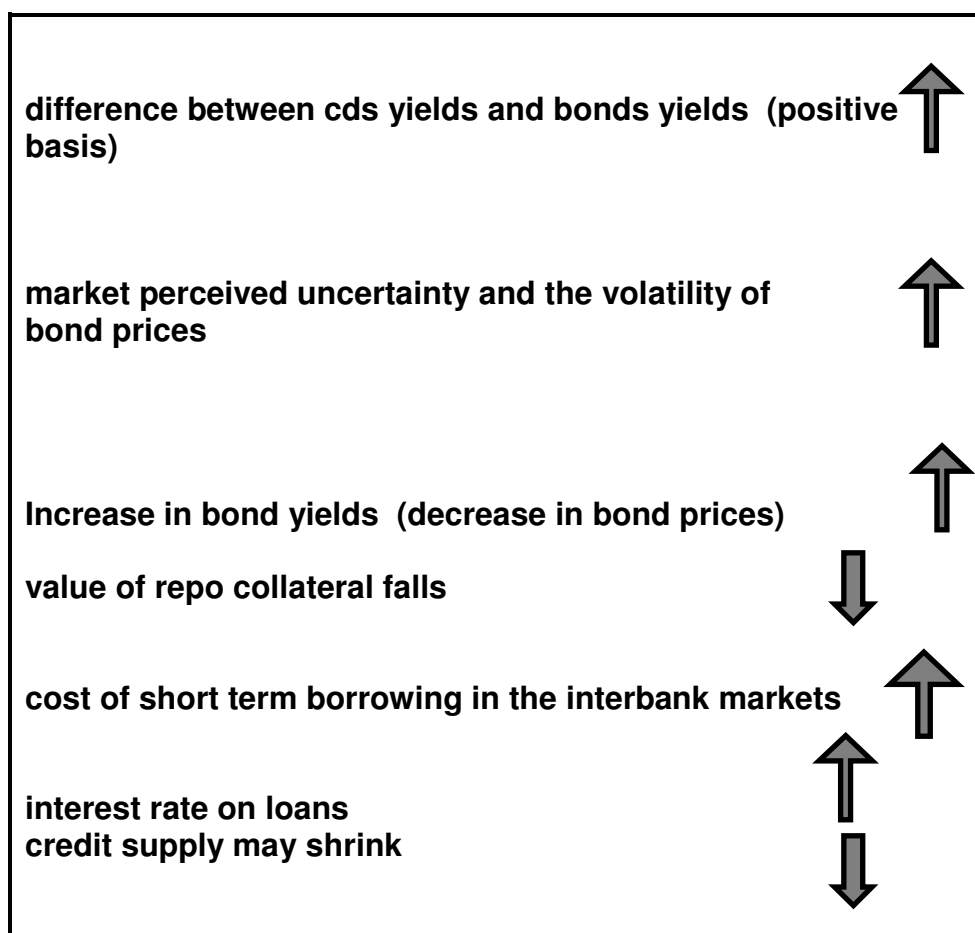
difference between cds yields and bonds yields (positive basis)

market perceived uncertainty and the volatility of bond prices

Increase in bond yields (decrease in bond prices)

value of repo collateral falls

cost of short term borrowing in the interbank markets

interest rate on loans
credit supply may shrink